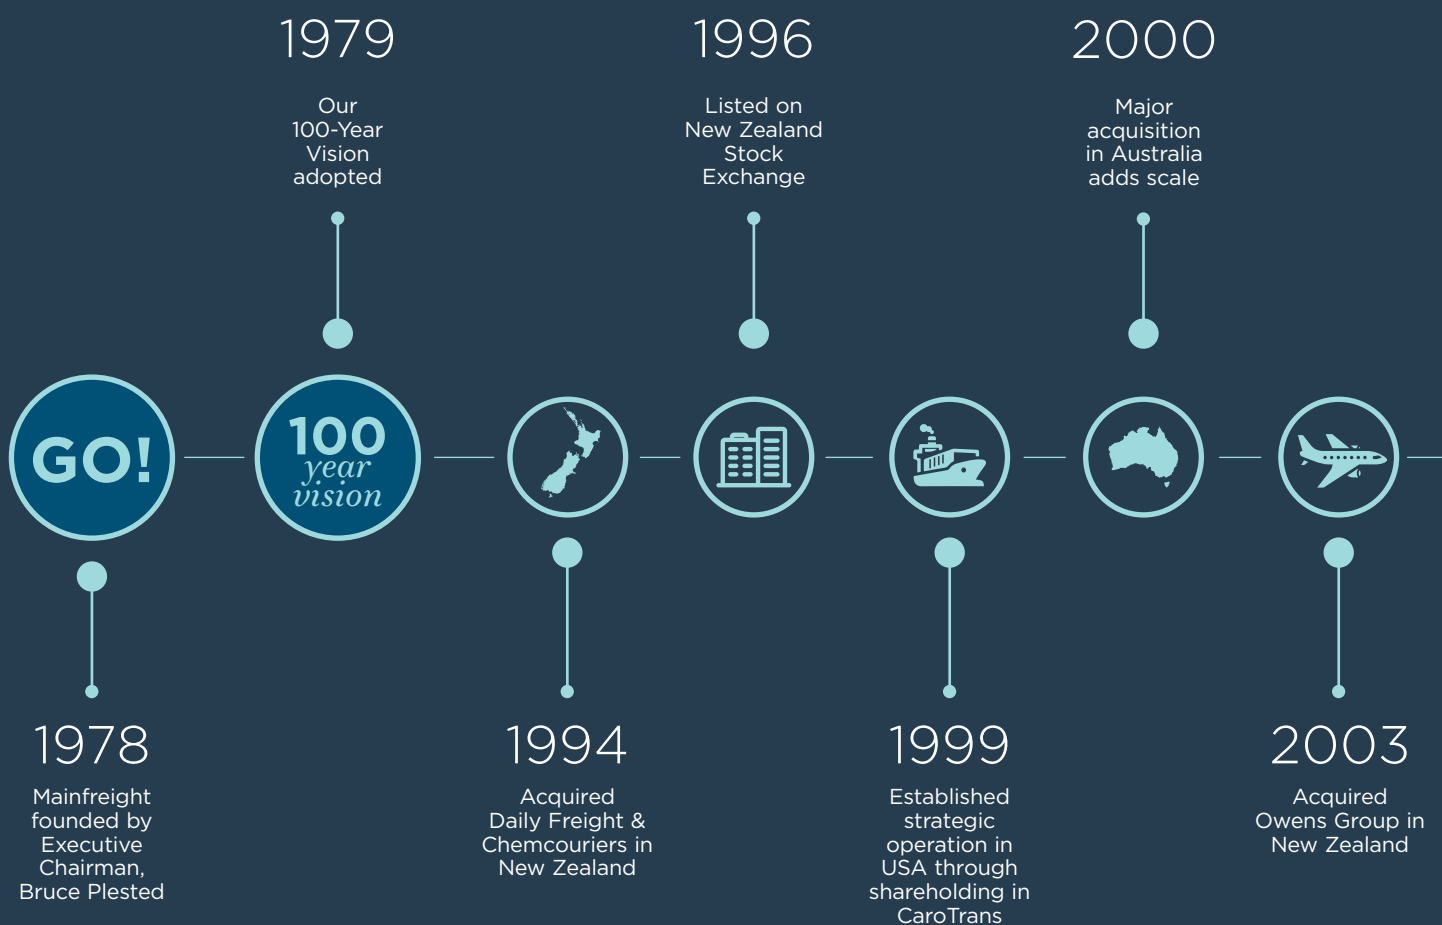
1979

Our 100-Year Vision adopted

1996

Listed on New Zealand Stock Exchange

2000

Major acquisition in Australia adds scale

GO!

100 year vision

1978

Mainfreight founded by Executive Chairman, Bruce Plested

1994

Acquired Daily Freight & Chemcouriers in New Zealand

1999

Established strategic operation in USA through shareholding in CaroTrans

2003

Acquired Owens Group in New Zealand